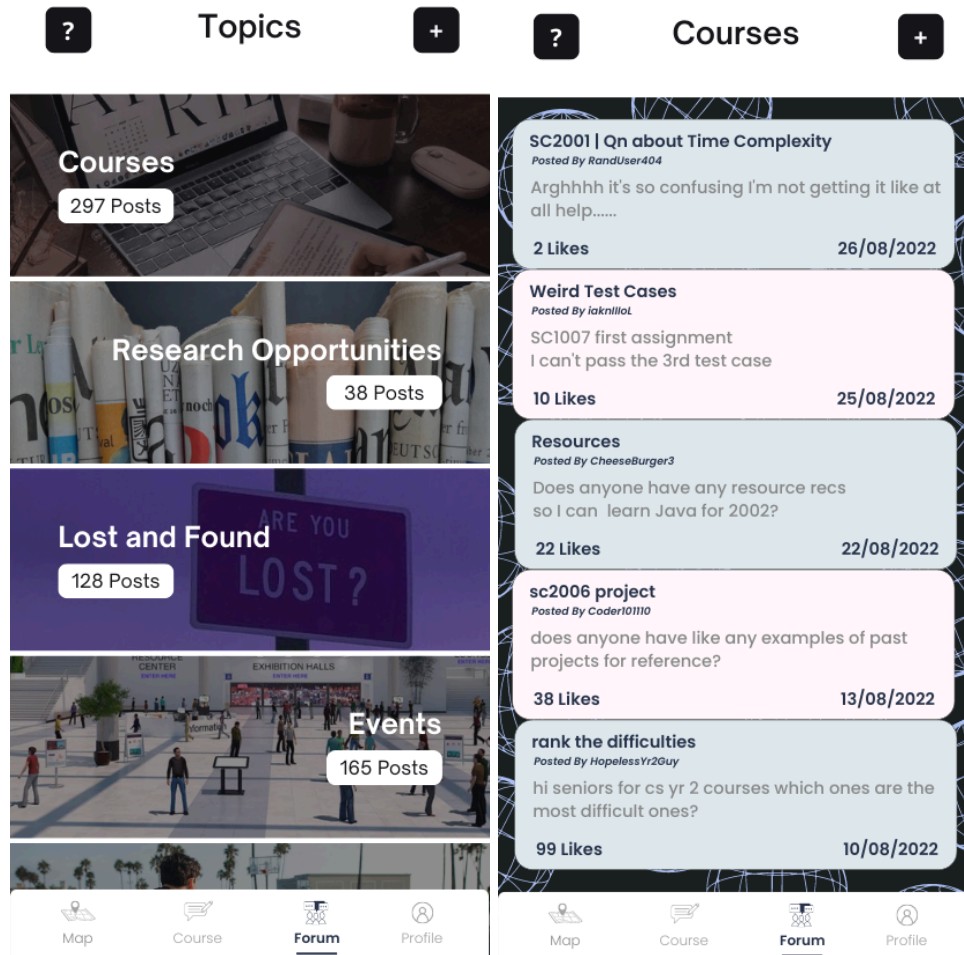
?

Topics

+

Courses
297 Posts

Research Opportunities
38 Posts

Lost and Found
128 Posts

ARE YOU LOST?

Events
165 Posts

RESOURCE CENTER

EXHIBITION HALLS

Map Course Forum Profile

?

Courses

+

SC2001 | Qn about Time Complexity
Posted By RandUser404
Arghhhh it's so confusing I'm not getting it like at all help......
2 Likes 26/08/2022

Weird Test Cases
Posted By iaknillol
SC1007 first assignment
I can't pass the 3rd test case
10 Likes 25/08/2022

Resources
Posted By CheeseBurger3
Does anyone have any resource recs so I can learn Java for 2002?
22 Likes 22/08/2022

sc2006 project
Posted By Coder101110
does anyone have like any examples of past projects for reference?
38 Likes 13/08/2022

rank the difficulties
Posted By HopelessYr2Guy
hi seniors for cs yr 2 courses which ones are the most difficult ones?
99 Likes 10/08/2022

Map Course Forum Profile